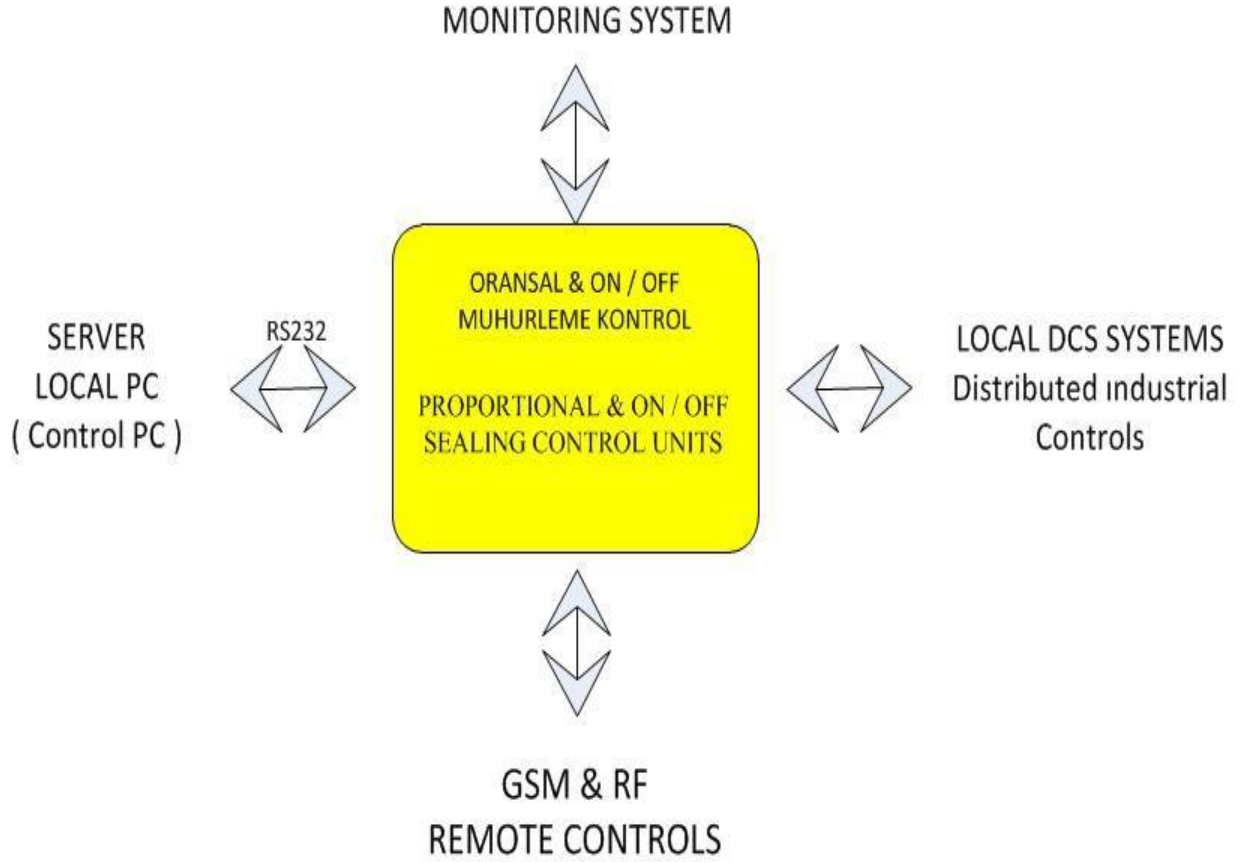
MONITORING SYSTEM

SERVER
LOCAL PC
( Control PC )

RS232

ORANSAL & ON / OFF
MUHURLEME KONTROL

PROPORTIONAL & ON / OFF
SEALING CONTROL UNITS

LOCAL DCS SYSTEMS
Distributed ındustrial
Controls

GSM & RF
REMOTE CONTROLS